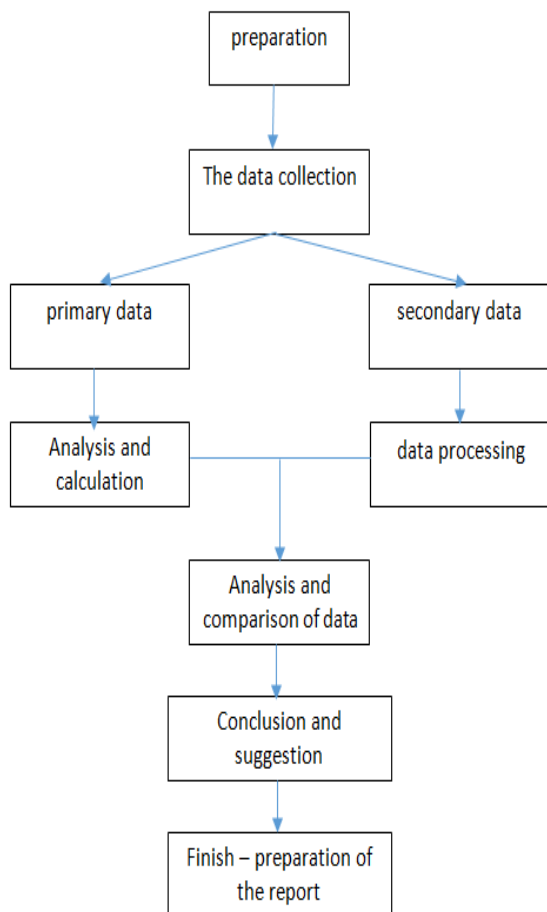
preparation

The data collection

primary data

secondary data

Analysis and calculation

data processing

Analysis and comparison of data

Conclusion and suggestion

Finish – preparation of the report